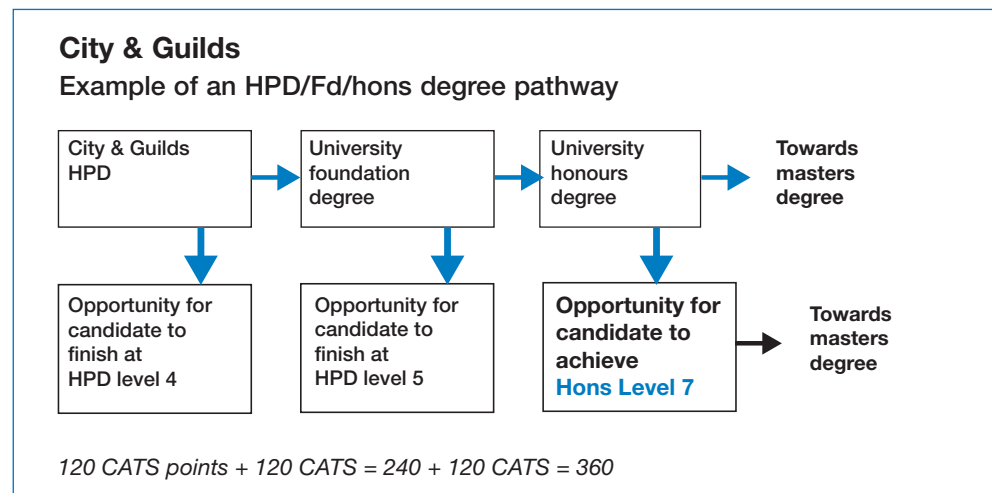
City & Guilds
Example of an HPD/Fd/hons degree pathway

City & Guilds HPD

University foundation degree

University honours degree

Towards masters degree

Opportunity for candidate to finish at HPD level 4

Opportunity for candidate to finish at HPD level 5

Opportunity for candidate to achieve Hons Level 7

Towards masters degree

120 CATS points + 120 CATS = 240 + 120 CATS = 360